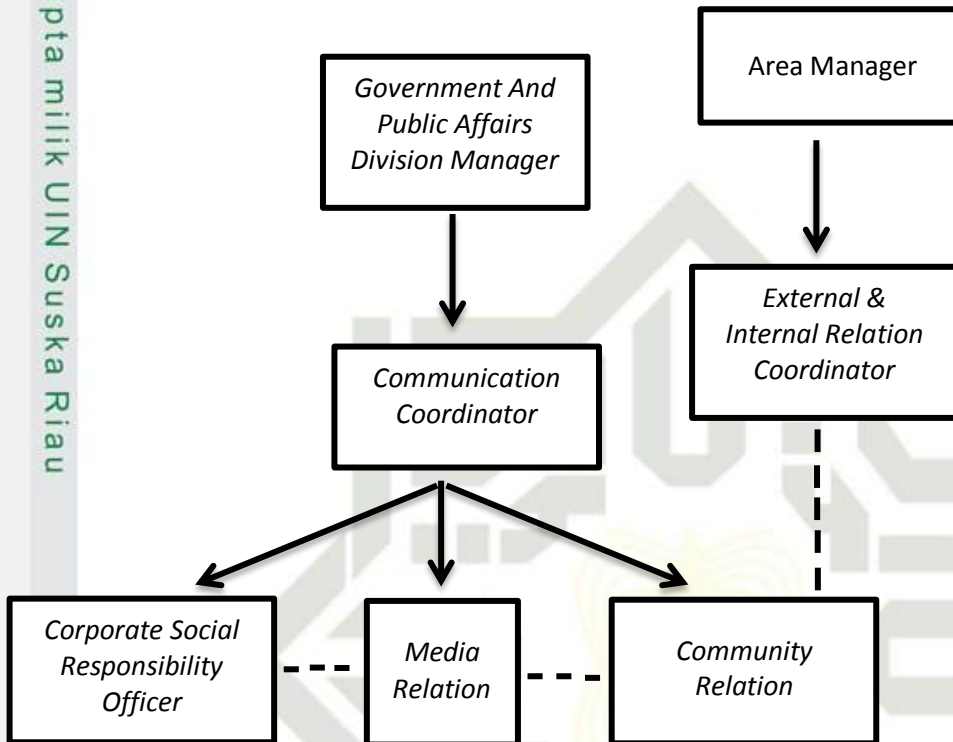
pta milik UIN Suska Riau

Government And Public Affairs Division Manager

Area Manager

External & Internal Relation Coordinator

Communication Coordinator

Corporate Social Responsibility Officer

Media Relation

Community Relation